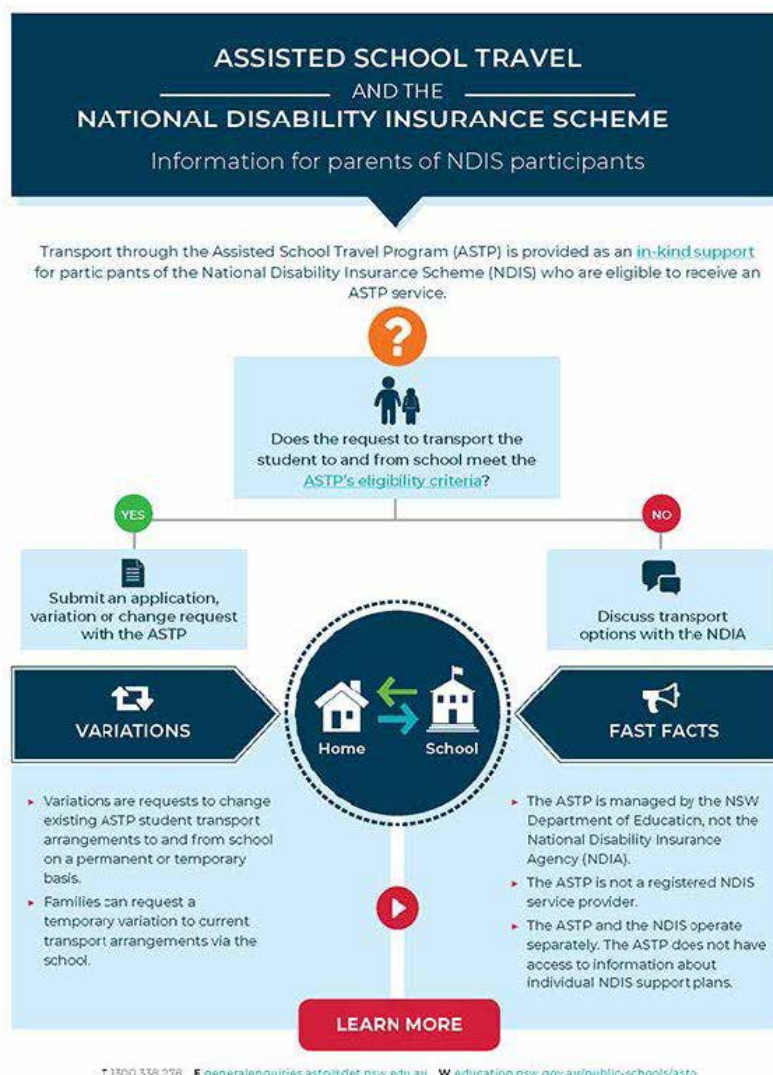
ASSISTED SCHOOL TRAVEL

AND THE

NATIONAL DISABILITY INSURANCE SCHEME

Information for parents of NDIS participants

Transport through the Assisted School Travel Program (ASTP) is provided as an in-kind support for partic pants of the National Disability Insurance Scheme (NDIS) who are eligible to receive an ASTP service.

?

Does the request to transport the student to and from school meet the ASTP's eligibility criteria?

YES

NO

Submit an application, variation or change request with the ASTP

Discuss transport options with the NDIA

VARIATIONS

Home

School

FAST FACTS

- Variations are requests to change existing ASTP student transport arrangements to and from school on a permanent or temporary basis.
- Families can request a temporary variation to current transport arrangements via the school.

- The ASTP is managed by the NSW Department of Education, not the National Disability Insurance Agency (NDIA).
- The ASTP is not a registered NDIS service provider.
- The ASTP and the NDIS operate separately. The ASTP does not have access to information about individual NDIS support plans.

LEARN MORE

T 1300 338 278 E generalenquiries.astp@det.nsw.edu.au W education.nsw.gov.au/public-schools/astp